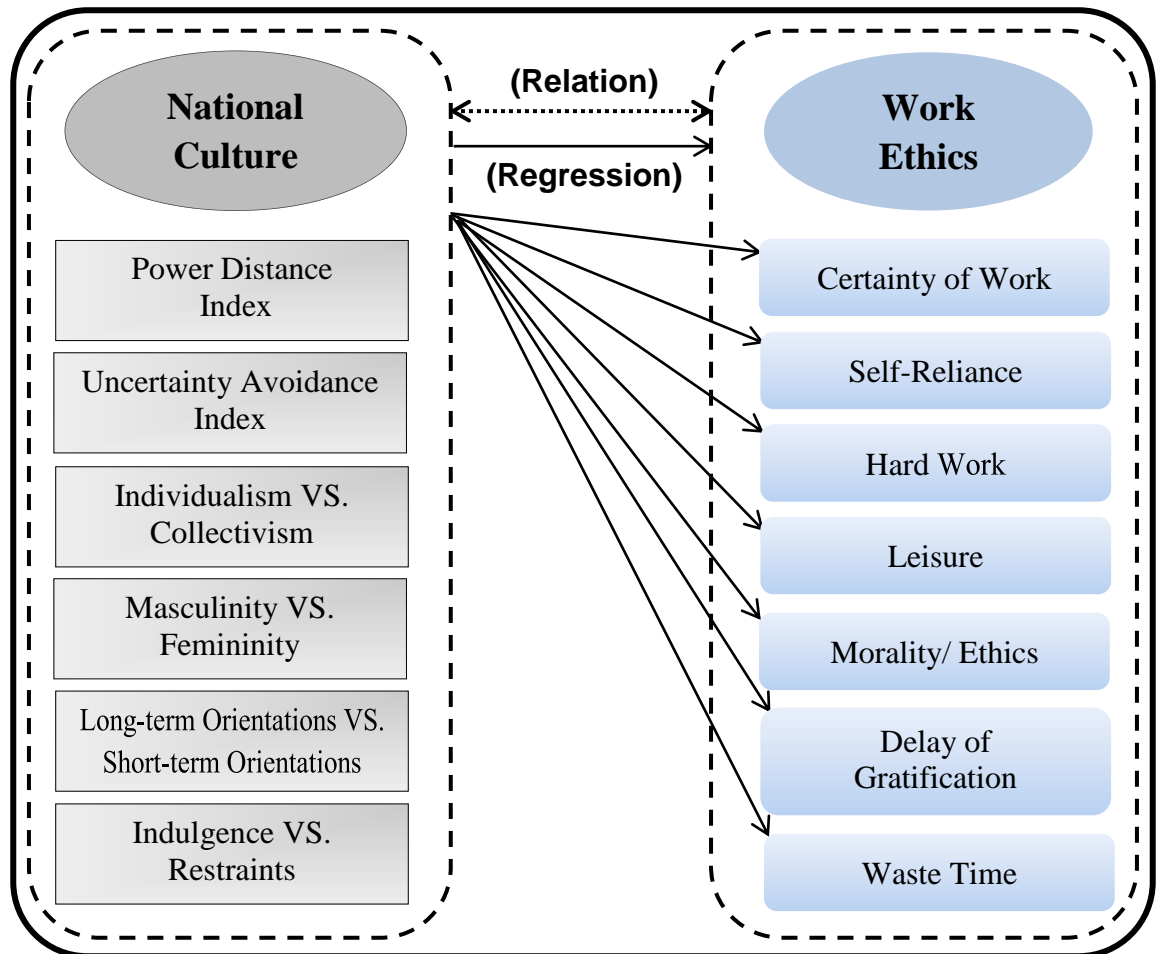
National Culture

(Relation)

(Regression)

Work Ethics

Power Distance Index

Uncertainty Avoidance Index

Individualism VS. Collectivism

Masculinity VS. Femininity

Long-term Orientations VS. Short-term Orientations

Indulgence VS. Restraints

Certainty of Work

Self-Reliance

Hard Work

Leisure

Morality/ Ethics

Delay of Gratification

Waste Time